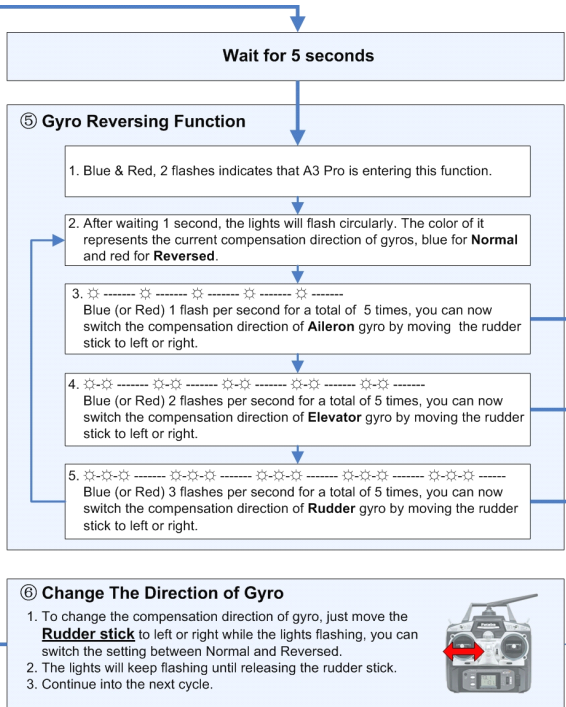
Wait for 5 seconds

⑤ Gyro Reversing Function

1. Blue & Red, 2 flashes indicates that A3 Pro is entering this function.

2. After waiting 1 second, the lights will flash circularly. The color of it represents the current compensation direction of gyros, blue for **Normal** and red for **Reversed**.

3. ☼ ------- ☼ ------- ☼ ------- ☼ ------- ☼ -------
Blue (or Red) 1 flash per second for a total of 5 times, you can now switch the compensation direction of **Aileron** gyro by moving the rudder stick to left or right.

4. ☼-☼ ------- ☼-☼ ------- ☼-☼ ------- ☼-☼ ------- ☼-☼ -------
Blue (or Red) 2 flashes per second for a total of 5 times, you can now switch the compensation direction of **Elevator** gyro by moving the rudder stick to left or right.

5. ☼-☼-☼ ------- ☼-☼-☼ ------- ☼-☼-☼ ------- ☼-☼-☼ ------- ☼-☼-☼ ------
Blue (or Red) 3 flashes per second for a total of 5 times, you can now switch the compensation direction of **Rudder** gyro by moving the rudder stick to left or right.

⑥ Change The Direction of Gyro

1. To change the compensation direction of gyro, just move the **Rudder stick** to left or right while the lights flashing, you can switch the setting between Normal and Reversed.
2. The lights will keep flashing until releasing the rudder stick.
3. Continue into the next cycle.